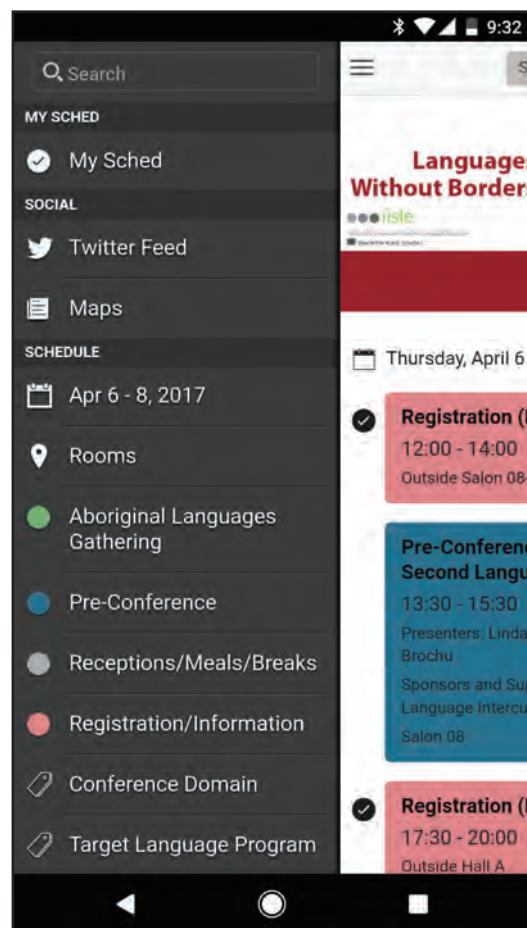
9:32

Search

MY SCHED

My Sched

SOCIAL

Twitter Feed

Maps

SCHEDULE

Apr 6 - 8, 2017

Rooms

Aboriginal Languages Gathering

Pre-Conference

Receptions/Meals/Breaks

Registration/Information

Conference Domain

Target Language Program

S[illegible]

Language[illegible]
Without Border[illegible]
isle

Thursday, April 6

Registration ([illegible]
12:00 - 14:00
Outside Salon 08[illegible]

Pre-Conferen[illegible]
Second Langu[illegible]
13:30 - 15:30
Presenters: Linda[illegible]
Brochu
Sponsors and Sup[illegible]
Language Intercu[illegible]
Salon 08

Registration ([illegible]
17:30 - 20:00
Outside Hall A